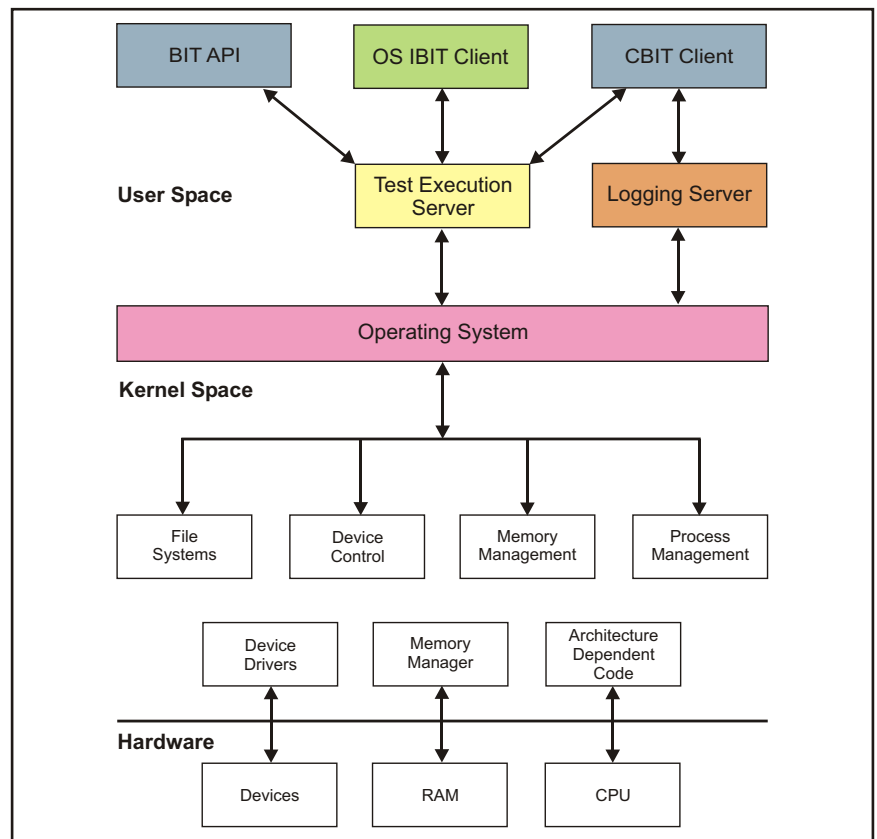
BIT API

OS IBIT Client

CBIT Client

User Space

Test Execution Server

Logging Server

Operating System

Kernel Space

File Systems

Device Control

Memory Management

Process Management

Device Drivers

Memory Manager

Architecture Dependent Code

Hardware

Devices

RAM

CPU